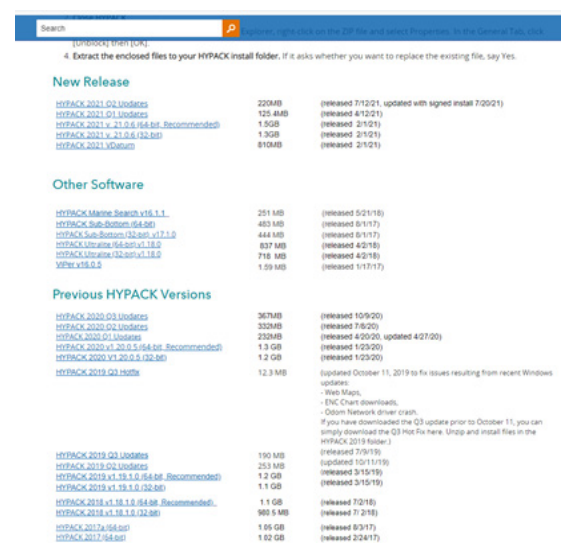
Search

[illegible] Explorer, right click on the ZIP file and select Properties. In the General Tab, click [Unblock] then [OK].

4. Extract the enclosed files to your HYPACK install folder. If it asks whether you want to replace the existing file, say Yes.

New Release

| | | |
|---|---|---|
| HYPACK 2021 Q2 Updates | 220MB | (released 7/12/21, updated with signed install 7/20/21) |
| HYPACK 2021 Q1 Updates | 125.4MB | (released 4/12/21) |
| HYPACK 2021 v. 21.0.6 (64-bit, Recommended) | 1.5GB | (released 2/1/21) |
| HYPACK 2021 v. 21.0.6 (32-bit) | 1.3GB | (released 2/1/21) |
| HYPACK 2021 VDatum | 810MB | (released 2/1/21) |

Other Software

| | | |
|---|---|---|
| HYPACK Marine Search v16.1.1 | 251 MB | (released 5/21/16) |
| HYPACK Sub-Bottom (64-bit) | 483 MB | (released 8/1/17) |
| HYPACK Sub-Bottom (32-bit) v17.1.0 | 444 MB | (released 8/1/17) |
| HYPACK Ultralite (64-bit) v1.18.0 | 837 MB | (released 4/2/18) |
| HYPACK Ultralite (32-bit) v1.18.0 | 718 MB | (released 4/2/18) |
| VIPer v16.0.5 | 1.59 MB | (released 1/17/17) |

Previous HYPACK Versions

| | | |
|---|---|---|
| HYPACK 2020 Q3 Updates | 367MB | (released 10/9/20) |
| HYPACK 2020 Q2 Updates | 332MB | (released 7/6/20) |
| HYPACK 2020 Q1 Updates | 232MB | (released 4/20/20, updated 4/27/20) |
| HYPACK 2020 v1.20.0.5 (64-bit, Recommended) | 1.3 GB | (released 1/23/20) |
| HYPACK 2020 V1.20.0.5 (32-bit) | 1.2 GB | (released 1/23/20) |
| HYPACK 2019 Q3 Hotfix | 12.3 MB | (updated October 11, 2019 to fix issues resulting from recent Windows updates: - Web Maps, - ENC Chart downloads, - Odom Network driver crash. If you have downloaded the Q3 update prior to October 11, you can simply download the Q3 Hot Fix here. Unzip and install files in the HYPACK 2019 folder.) |
| HYPACK 2019 Q3 Updates | 190 MB | (released 7/9/19) |
| HYPACK 2019 Q2 Updates | 253 MB | (updated 10/11/19) |
| HYPACK 2019 v1.19.1.0 (64-bit, Recommended) | 1.2 GB | (released 3/15/19) |
| HYPACK 2019 v1.19.1.0 (32-bit) | 1.1 GB | (released 3/15/19) |
| HYPACK 2018 v1.18.1.0 (64-bit, Recommended) | 1.1 GB | (released 7/2/18) |
| HYPACK 2018 v1.18.1.0 (32-bit) | 980.5 MB | (released 7/2/18) |
| HYPACK 2017a (64-bit) | 1.05 GB | (released 8/3/17) |
| HYPACK 2017 (64-bit) | 1.02 GB | (released 2/24/17) |